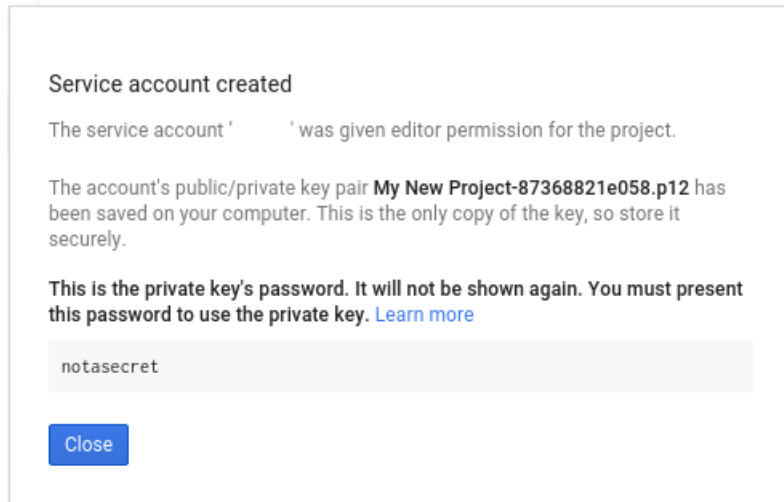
Service account created

The service account ' ' was given editor permission for the project.

The account's public/private key pair **My New Project-87368821e058.p12** has been saved on your computer. This is the only copy of the key, so store it securely.

**This is the private key's password. It will not be shown again. You must present this password to use the private key.** Learn more

notasecret

Close